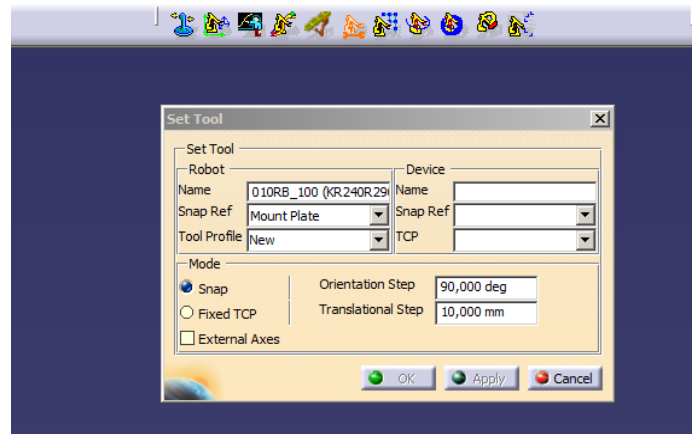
Set Tool

Set Tool

Robot

Name 010RB_100 (KR240R29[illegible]

Snap Ref Mount Plate

Tool Profile New

Device

Name

Snap Ref

TCP

Mode

Snap

Fixed TCP

External Axes

Orientation Step 90,000 deg

Translational Step 10,000 mm

OK

Apply

Cancel